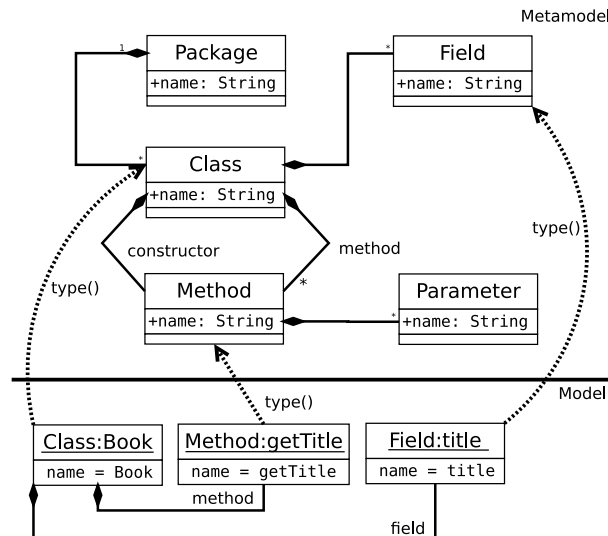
Metamodel

1
Package
+name: String

*
Field
+name: String

*
Class
+name: String

constructor

method

type()

type()

*
Method
+name: String

*
Parameter
+name: String

type()

Model

Class:Book
name = Book

Method:getTitle
name = getTitle

Field:title
name = title

method

field